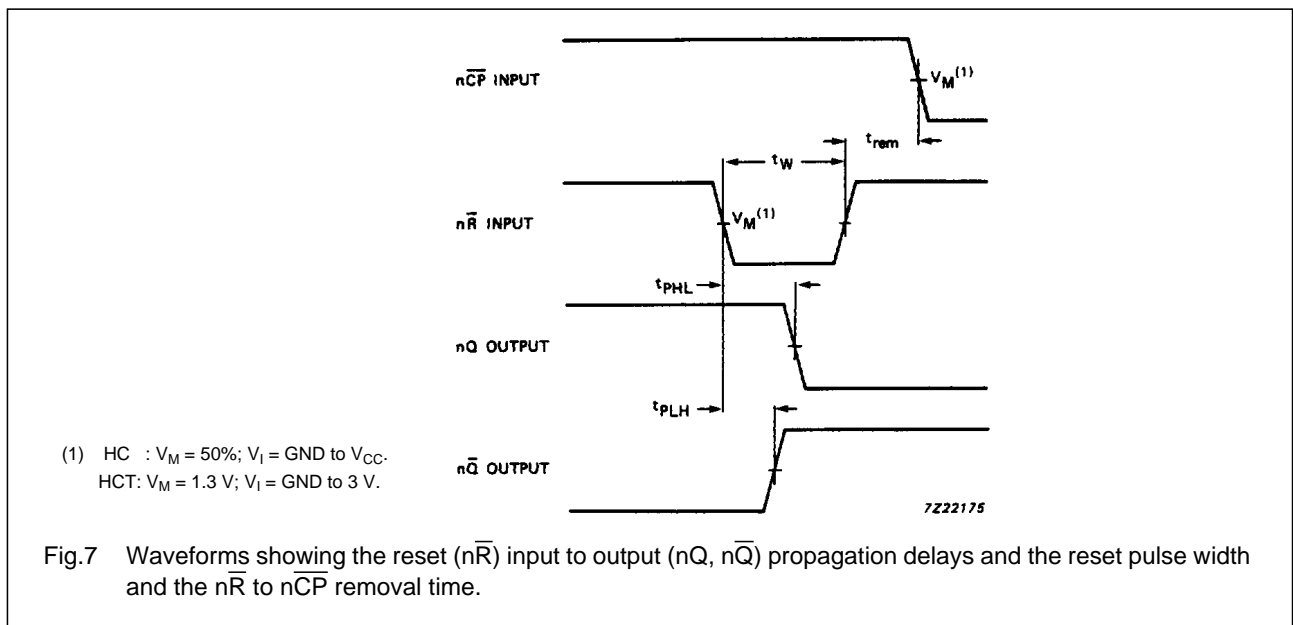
n$\overline{CP}$ INPUT

$V_M^{(1)}$

$t_{rem}$

$t_W$

n$\overline{R}$ INPUT

$V_M^{(1)}$

$t_{PHL}$

nQ OUTPUT

$t_{PLH}$

(1) HC : $V_M$ = 50%; $V_I$ = GND to $V_{CC}$.
HCT: $V_M$ = 1.3 V; $V_I$ = GND to 3 V.

n$\overline{Q}$ OUTPUT

7Z22175

Fig.7 Waveforms showing the reset (n$\overline{R}$) input to output (nQ, n$\overline{Q}$) propagation delays and the reset pulse width and the n$\overline{R}$ to n$\overline{CP}$ removal time.